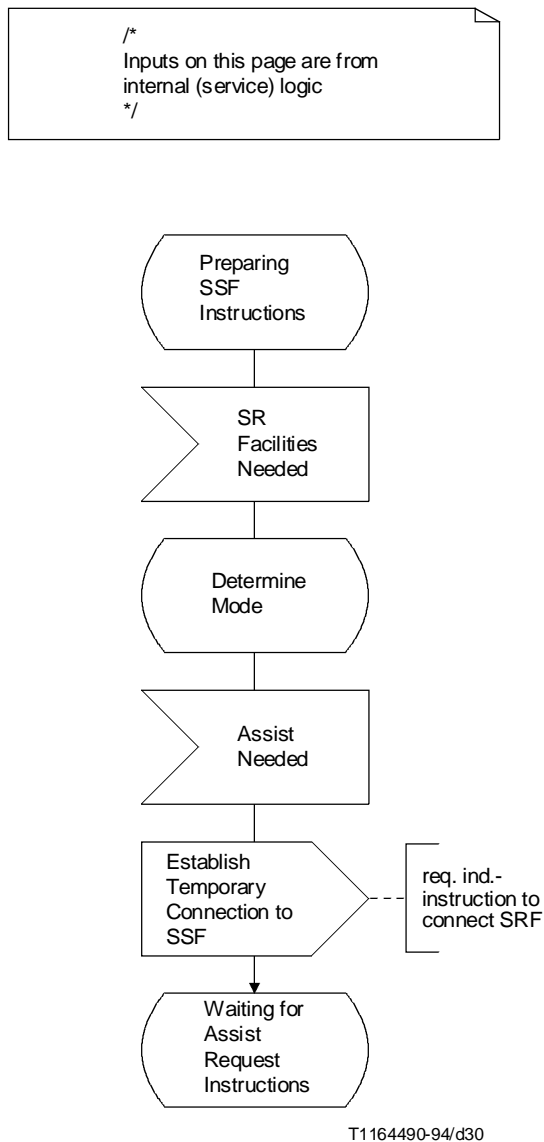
/*
Inputs on this page are from internal (service) logic
*/

Preparing SSF Instructions

SR Facilities Needed

Determine Mode

Assist Needed

Establish Temporary Connection to SSF

req. ind.- instruction to connect SRF

Waiting for Assist Request Instructions

T1164490-94/d30